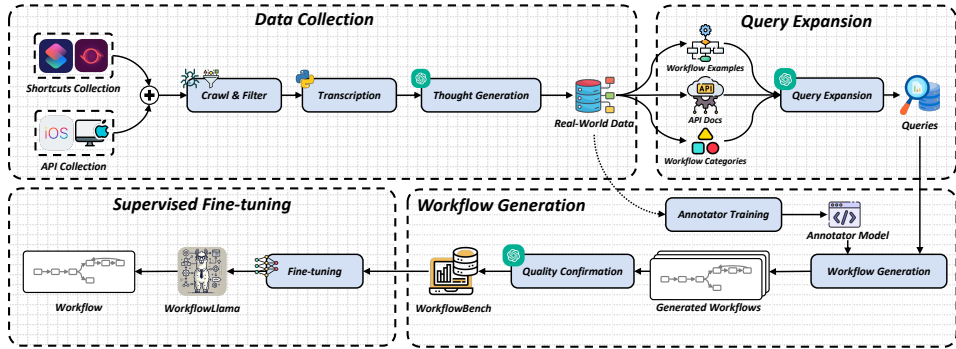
Data Collection

Shortcuts Collection

API Collection

iOS

Crawl & Filter

Transcription

Thought Generation

Real-World Data

Query Expansion

Workflow Examples

API

API Docs

Workflow Categories

Query Expansion

Queries

Supervised Fine-tuning

Workflow

WorkflowLlama

Fine-tuning

Workflow Generation

Annotator Training

Annotator Model

WorkflowBench

Quality Confirmation

Generated Workflows

Workflow Generation